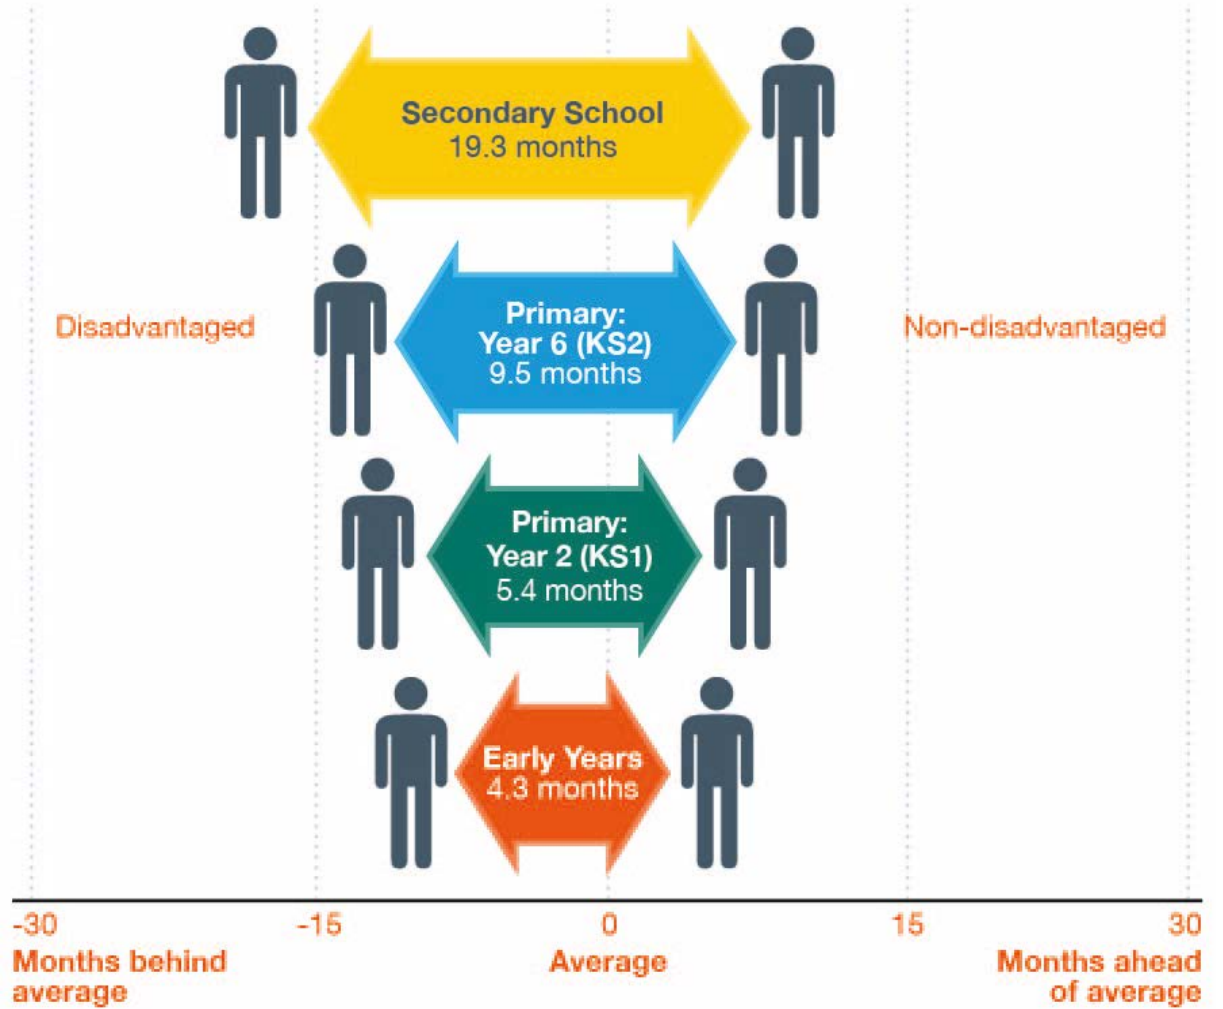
Secondary School
19.3 months

Disadvantaged

Primary:
Year 6 (KS2)
9.5 months

Non-disadvantaged

Primary:
Year 2 (KS1)
5.4 months

Early Years
4.3 months

-30
Months behind average

-15

0
Average

15

30
Months ahead of average